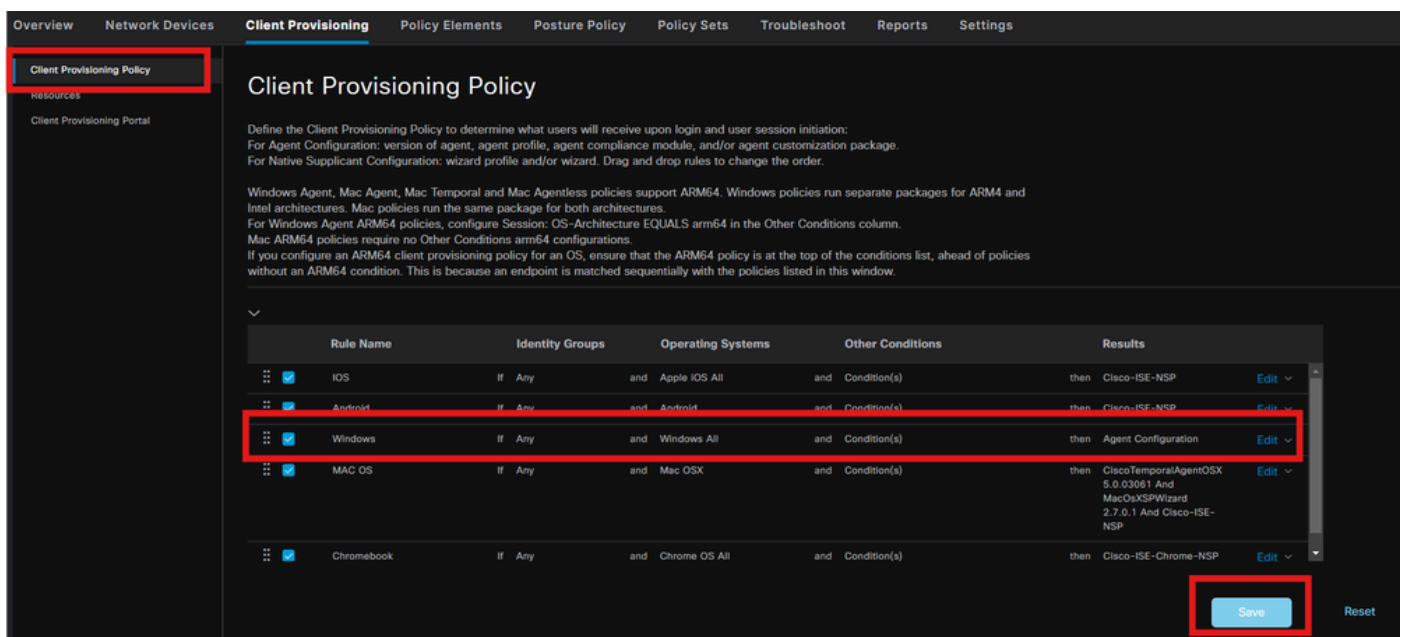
Overview Network Devices Client Provisioning Policy Elements Posture Policy Policy Sets Troubleshoot Reports Settings

Client Provisioning Policy
Resources
Client Provisioning Portal

Client Provisioning Policy

Define the Client Provisioning Policy to determine what users will receive upon login and user session initiation:
For Agent Configuration: version of agent, agent profile, agent compliance module, and/or agent customization package.
For Native Supplicant Configuration: wizard profile and/or wizard. Drag and drop rules to change the order.

Windows Agent, Mac Agent, Mac Temporal and Mac Agentless policies support ARM64. Windows policies run separate packages for ARM4 and Intel architectures. Mac policies run the same package for both architectures.
For Windows Agent ARM64 policies, configure Session: OS-Architecture EQUALS arm64 in the Other Conditions column.
Mac ARM64 policies require no Other Conditions arm64 configurations.
If you configure an ARM64 client provisioning policy for an OS, ensure that the ARM64 policy is at the top of the conditions list, ahead of policies without an ARM64 condition. This is because an endpoint is matched sequentially with the policies listed in this window.

| Rule Name | | Identity Groups | | Operating Systems | | Other Conditions | | Results | |
|---|---|---|---|---|---|---|---|---|---|
| IOS | If | Any | and | Apple iOS All | and | Condition(s) | then | Cisco-ISE-NSP | Edit |
| Android | If | Any | and | Android | and | Condition(s) | then | Cisco-ISE-NSP | Edit |
| Windows | If | Any | and | Windows All | and | Condition(s) | then | Agent Configuration | Edit |
| MAC OS | If | Any | and | Mac OSX | and | Condition(s) | then | CiscoTemporalAgentOSX 5.0.03061 And MacOsXSPWizard 2.7.0.1 And Cisco-ISE-NSP | Edit |
| Chromebook | If | Any | and | Chrome OS All | and | Condition(s) | then | Cisco-ISE-Chrome-NSP | Edit |

Save
Reset